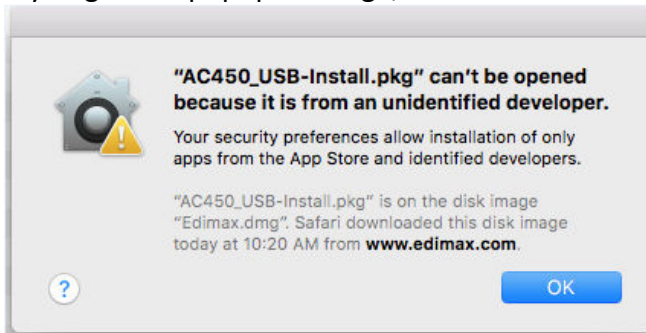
"AC450_USB-Install.pkg" can't be opened because it is from an unidentified developer.

Your security preferences allow installation of only apps from the App Store and identified developers.

"AC450_USB-Install.pkg" is on the disk image "Edimax.dmg". Safari downloaded this disk image today at 10:20 AM from www.edimax.com.

?

OK